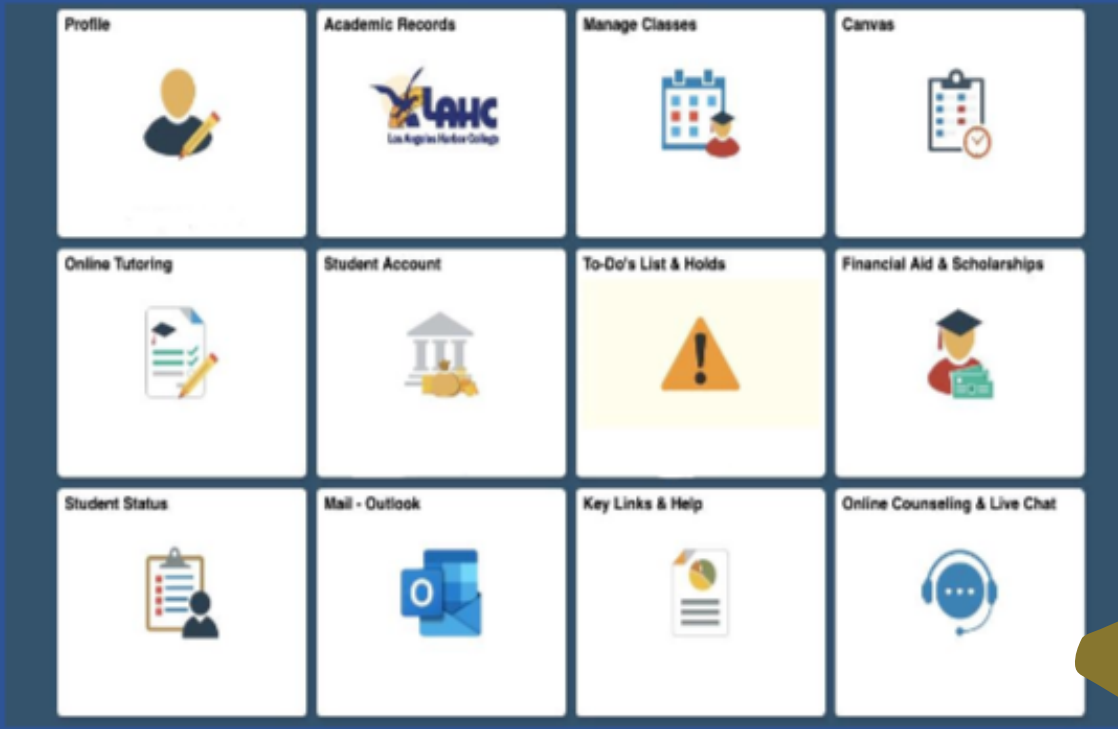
Profile

Academic Records

LAHC
Los Angeles Harbor College

Manage Classes

Canvas

Online Tutoring

Student Account

To-Do's List & Holds

Financial Aid & Scholarships

Student Status

Mail - Outlook

Key Links & Help

Online Counseling & Live Chat